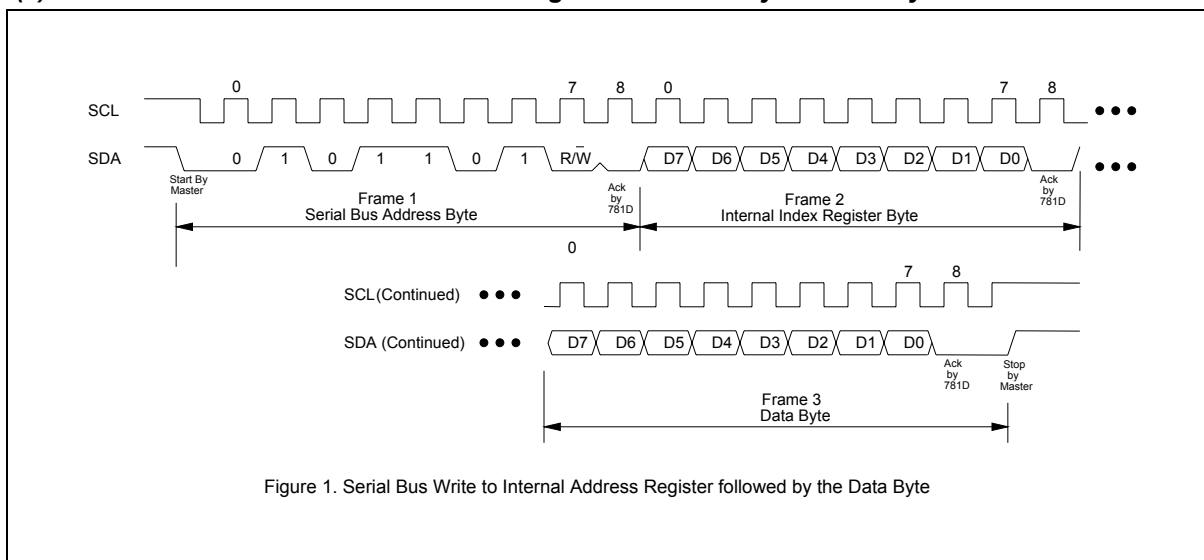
(a) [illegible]

0 7 8 0 7 8

SCL ● ● ●

SDA 0 1 0 1 1 0 1 R/$\overline{W}$ D7 D6 D5 D4 D3 D2 D1 D0 ● ● ●

Start By Master

Ack by 781D

Ack by 781D

Frame 1
Serial Bus Address Byte

Frame 2
Internal Index Register Byte

0

7 8

SCL(Continued) ● ● ●

SDA (Continued) ● ● ● D7 D6 D5 D4 D3 D2 D1 D0

Ack by 781D

Stop by Master

Frame 3
Data Byte

Figure 1. Serial Bus Write to Internal Address Register followed by the Data Byte